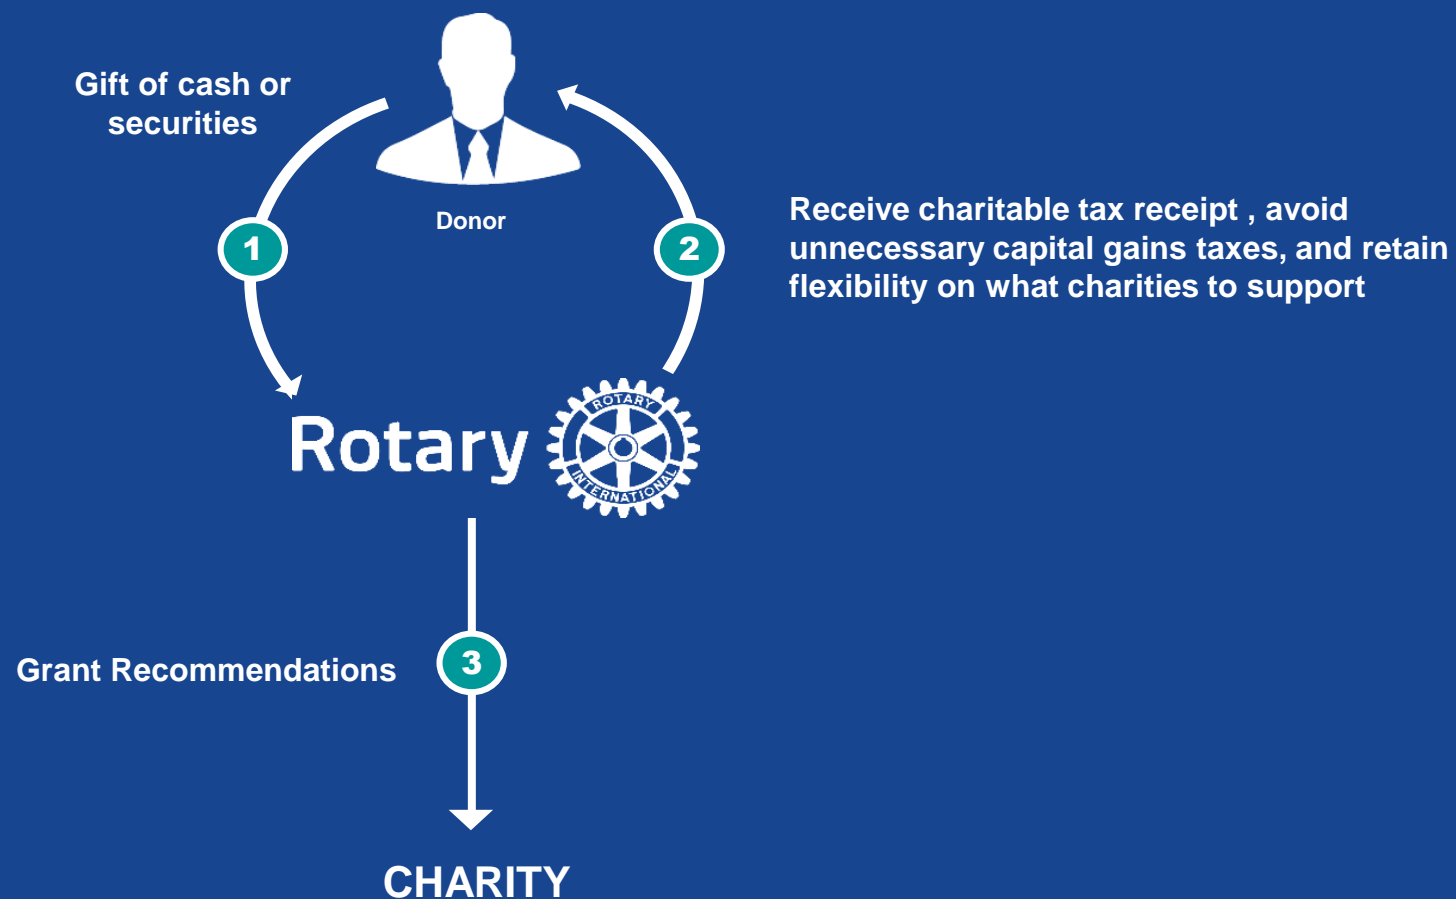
Gift of cash or securities

Donor

1

2

Receive charitable tax receipt , avoid unnecessary capital gains taxes, and retain flexibility on what charities to support

Rotary

ROTARY INTERNATIONAL

Grant Recommendations

3

CHARITY